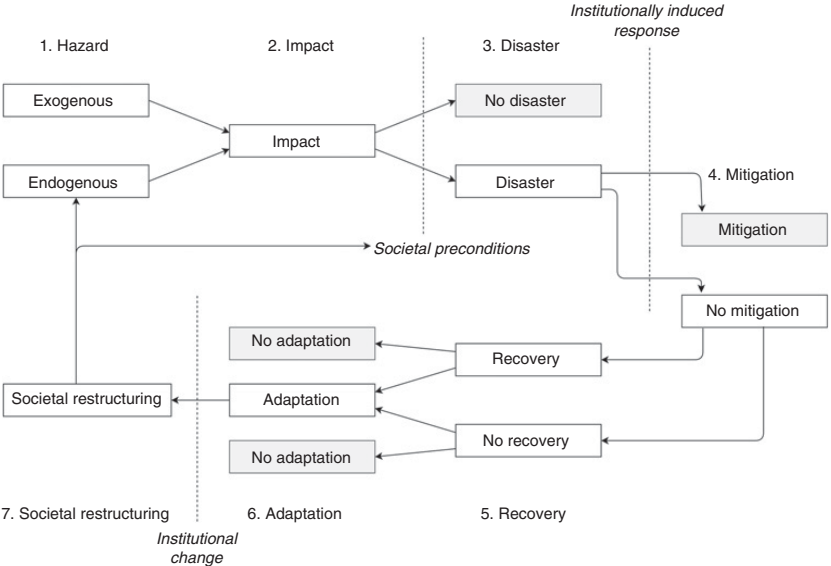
Institutionally induced response

1. Hazard

2. Impact

3. Disaster

Exogenous

No disaster

Impact

Endogenous

Disaster

4. Mitigation

Mitigation

Societal preconditions

No mitigation

No adaptation

Recovery

Societal restructuring

Adaptation

No recovery

No adaptation

7. Societal restructuring

6. Adaptation

5. Recovery

Institutional change